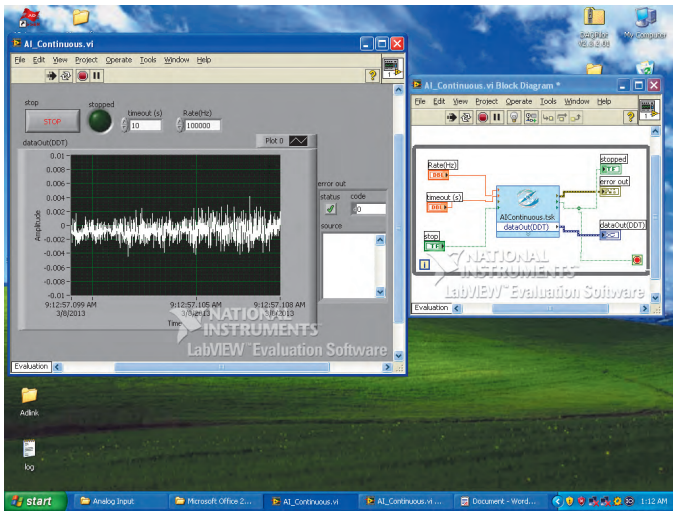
AI_Continuous.vi

File Edit View Project Operate Tools Window Help

stop

STOP

stopped

timeout (s)

10

Rate(Hz)

100000

Plot 0

dataOut(DDT)

0.01

0.008

0.006

0.004

0.002

0

-0.002

-0.004

-0.006

-0.008

-0.01

Amplitude

9:12:57.099 AM
3/8/2013

9:12:57.105 AM
3/8/2013

9:12:57.108 AM
3/8/2013

Time

error out

status

code

0

source

NATIONAL INSTRUMENTS
LabVIEW Evaluation Software

Evaluation

AI_Continuous.vi Block Diagram *

File Edit View Project Operate Tools Window Help

Rate(Hz)

DBL

timeout (s)

DBL

stop

TF

AIContinuous.tsk

dataOut(DDT)

stopped

TF

error out

dataOut(DDT)

NATIONAL INSTRUMENTS
LabVIEW Evaluation Software

Evaluation

My Computer

Adlink

log

start

Analog Input

Microsoft Office 2...

AI_Continuous.vi

AI_Continuous.vi ...

Document - Word...

1:12 AM